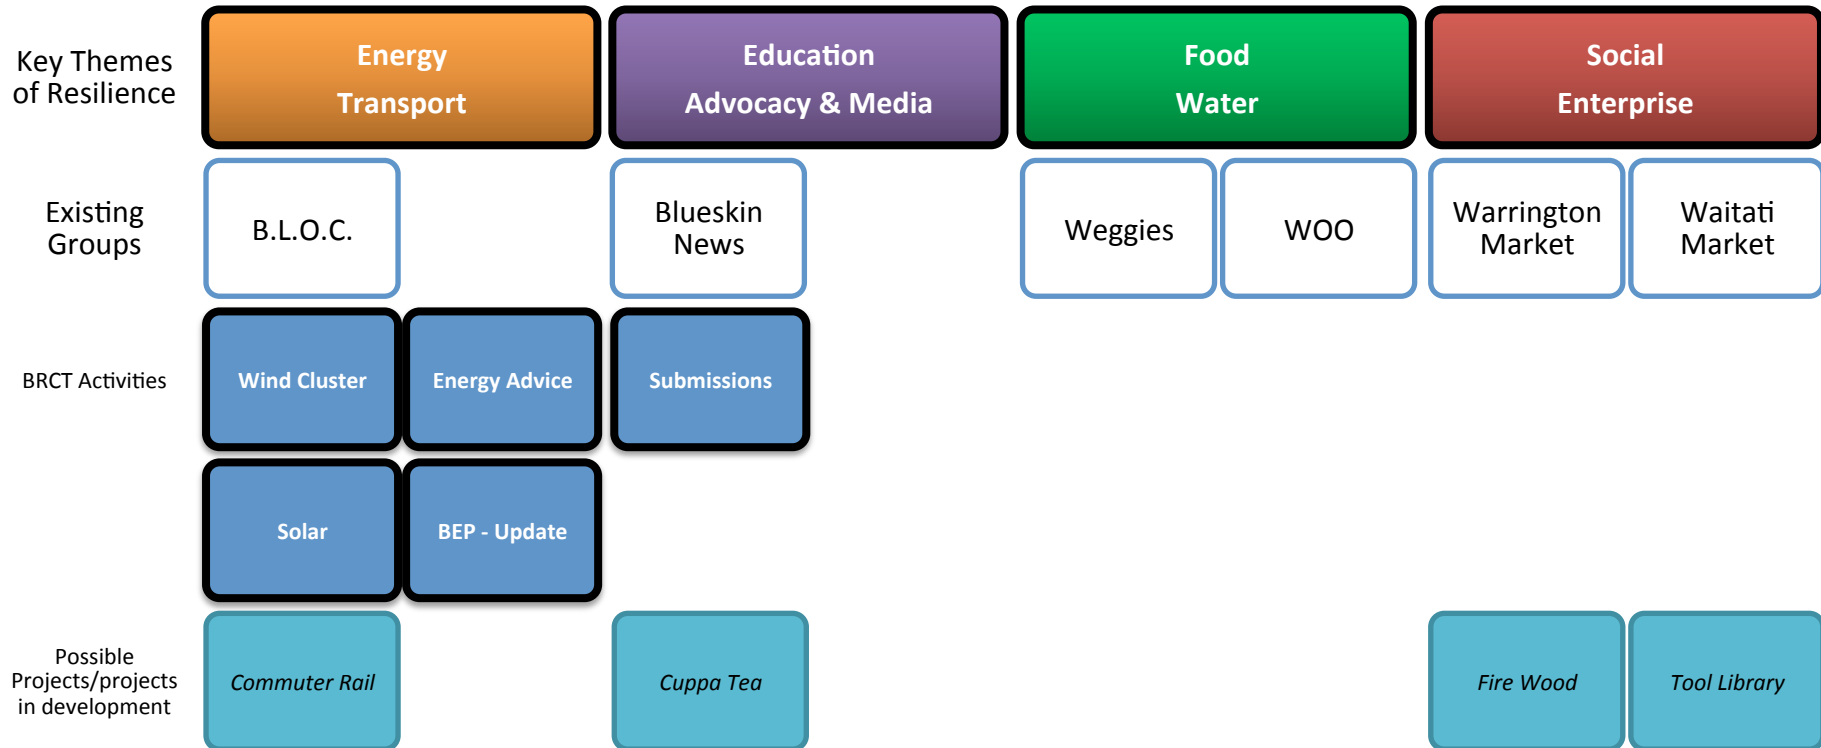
| Key Themes of Resilience | Energy Transport | | Education Advocacy & Media | | Food Water | | Social Enterprise | |
|---|---|---|---|---|---|---|---|---|
| Existing Groups | B.L.O.C. | | Blueskin News | | Weggies | WOO | Warrington Market | Waitati Market |
| BRCT Activities | Wind Cluster | Energy Advice | Submissions | | | | | |
| | Solar | BEP - Update | | | | | | |
| Possible Projects/projects in development | *Commuter Rail* | | *Cuppa Tea* | | | | *Fire Wood* | *Tool Library* |